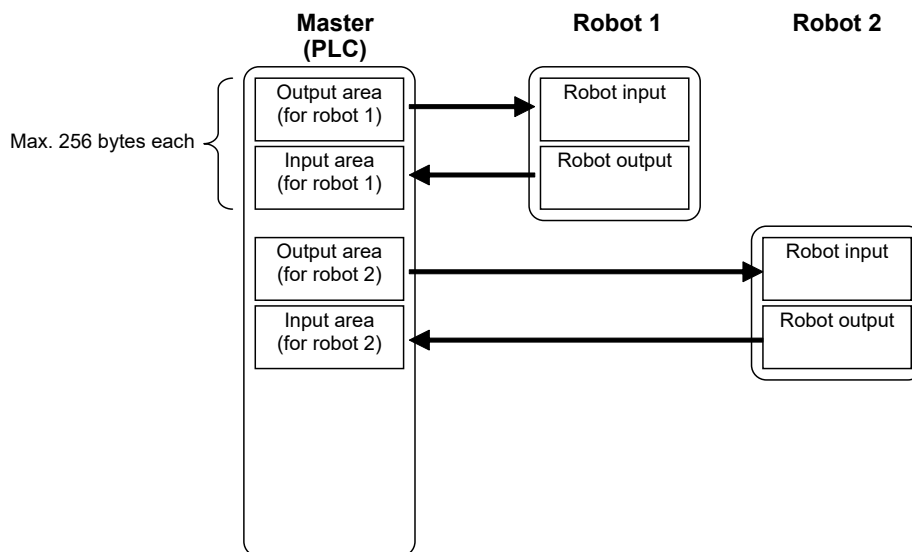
Master (PLC)

Robot 1

Robot 2

Max. 256 bytes each

Output area (for robot 1)

Robot input

Input area (for robot 1)

Robot output

Output area (for robot 2)

Robot input

Input area (for robot 2)

Robot output